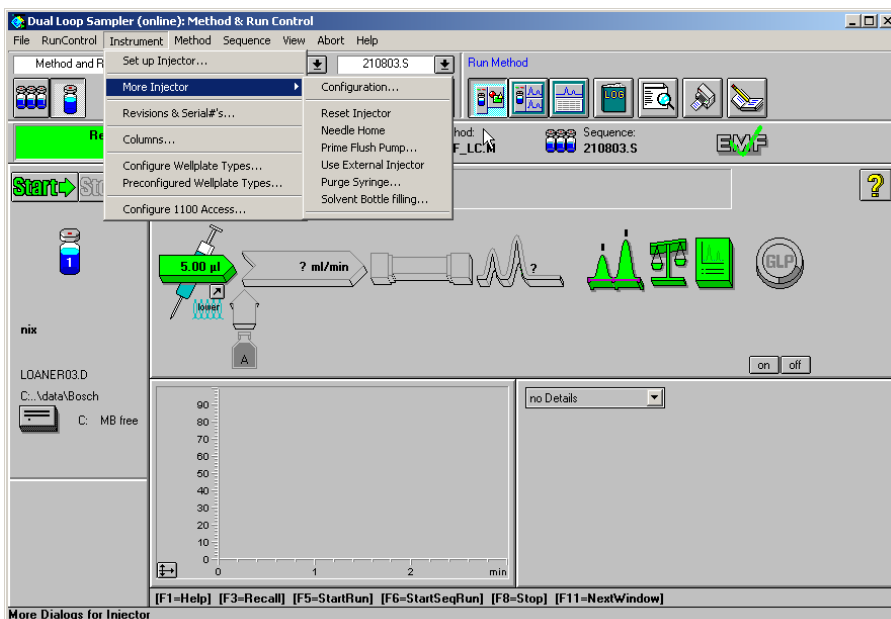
Dual Loop Sampler (online): Method & Run Control

File RunControl Instrument Method Sequence View Abort Help

Method and R

Set up Injector...
More Injector
Revisions & Serial#'s...
Columns...
Configure Wellplate Types...
Preconfigured Wellplate Types...
Configure 1100 Access...

Configuration...
Reset Injector
Needle Home
Prime Flush Pump...
Use External Injector
Purge Syringe...
Solvent Bottle filling...

210803.S

Run Method

Re

hod:
F_LC.M

Sequence:
210803.S

EMF

Start St

?

1

5.00 µl

? ml/min

?

lower

A

GLP

on off

nix

LOANER03.D

C:..\data\Bosch

C: MB free

no Details

90
80
70
60
50
40
30
20
10
0

0 1 2 min

[F1=Help] [F3=Recall] [F5=StartRun] [F6=StartSeqRun] [F8=Stop] [F11=NextWindow]

More Dialogs for Injector